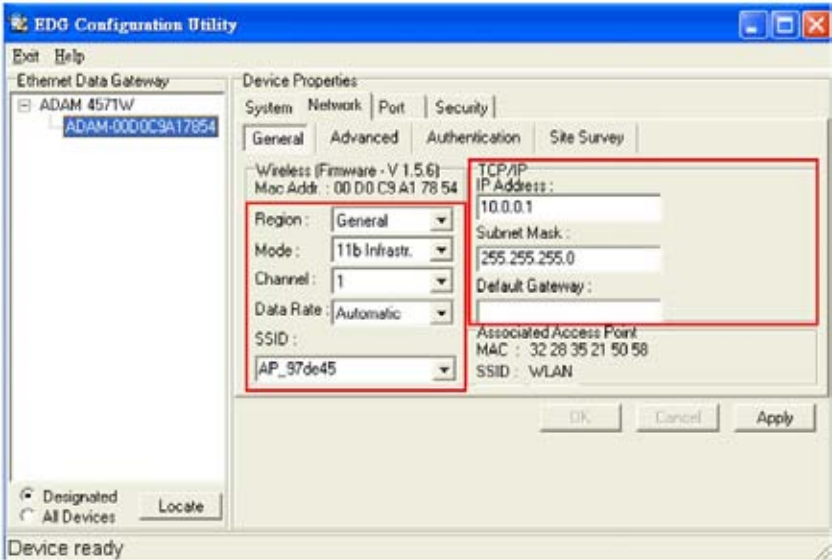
EDG Configuration Utility

Exit Help

Ethernet Data Gateway
ADAM 4571W
ADAM-00D0C9A17854

Device Properties
System Network Port Security
General Advanced Authentication Site Survey

Wireless (Firmware - V 1.5.6)
Mac Addr. : 00 D0 C9 A1 78 54
Region : General
Mode : 11b Infrastr.
Channel : 1
Data Rate : Automatic
SSID :
AP_97de45

TCP/IP
IP Address :
10.0.0.1
Subnet Mask :
255.255.255.0
Default Gateway :

Associated Access Point
MAC : 32 28 35 21 50 58
SSID : WLAN

OK Cancel Apply

Designated
All Devices
Locate

Device ready